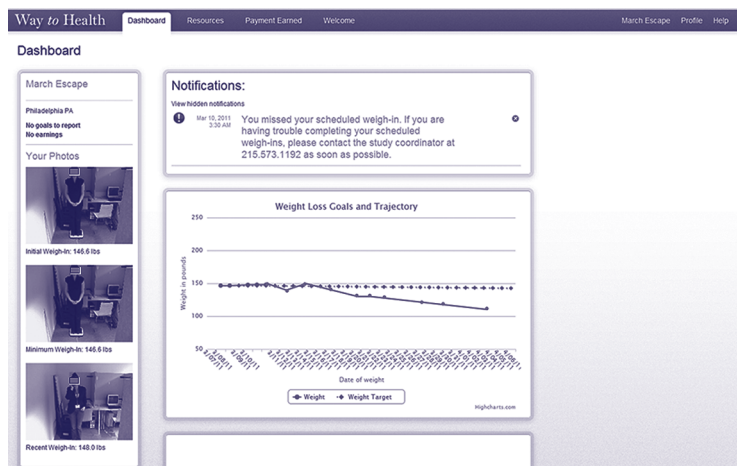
Way to Health Dashboard Resources Payment Earned Welcome March Escape Profile Help

Dashboard

March Escape

Philadelphia PA

No goals to report
No earnings

Your Photos

Initial Weigh-In: 146.6 lbs

Minimum Weigh-In: 146.6 lbs

Recent Weigh-In: 148.0 lbs

Notifications:

View hidden notifications

Mar 10, 2011 3:30 AM

You missed your scheduled weigh-in. If you are having trouble completing your scheduled weigh-ins, please contact the study coordinator at 215.573.1192 as soon as possible.

Weight Loss Goals and Trajectory

250

200

150

100

50

Weight in pounds

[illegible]

Date of weight

Weight Weight Target

Highcharts.com